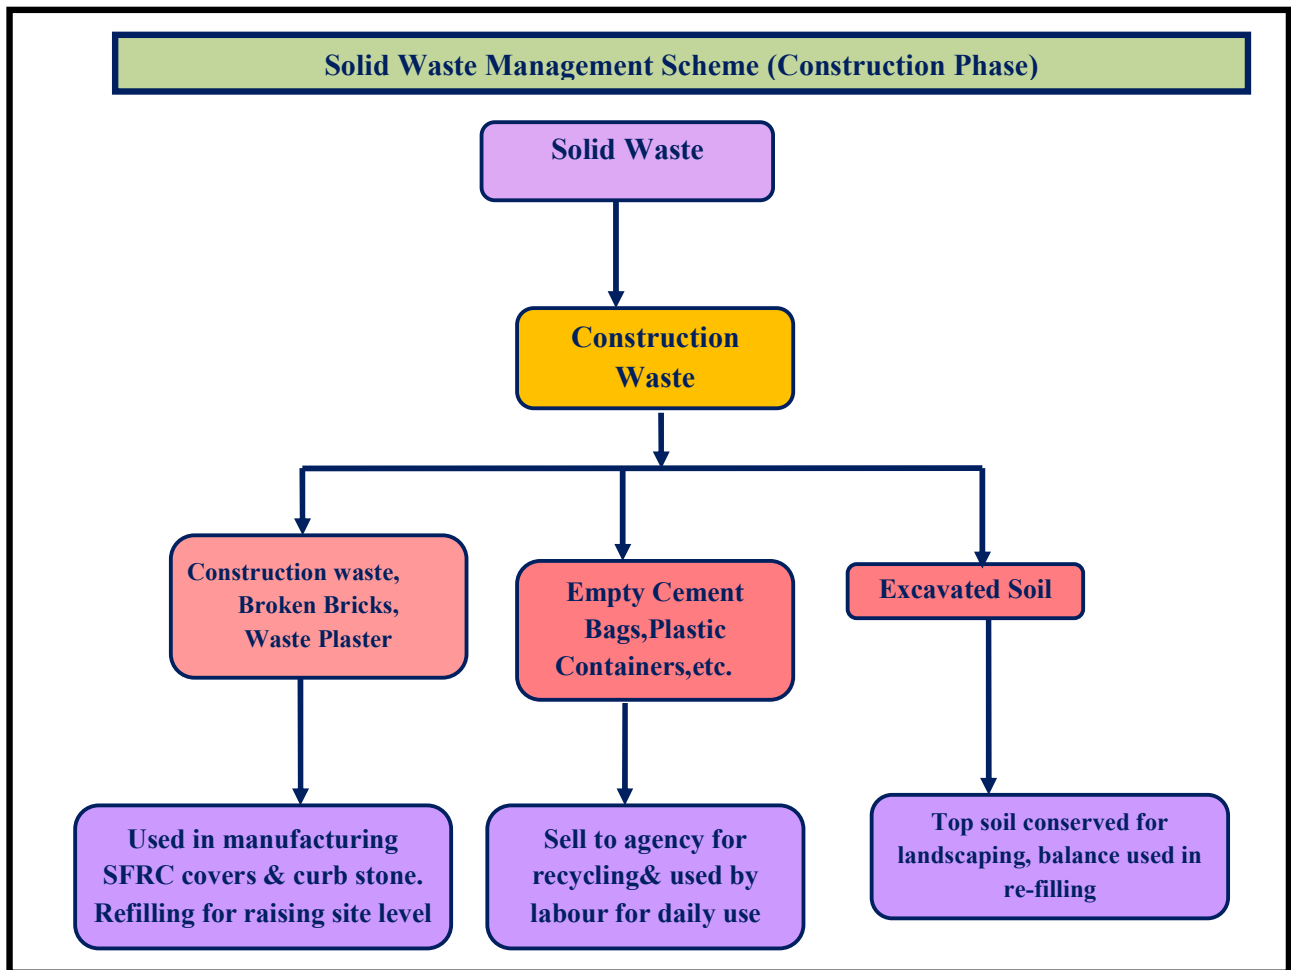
Solid Waste Management Scheme (Construction Phase)

Solid Waste

Construction Waste

Construction waste, Broken Bricks, Waste Plaster

Empty Cement Bags,Plastic Containers,etc.

Excavated Soil

Used in manufacturing SFRC covers & curb stone. Refilling for raising site level

Sell to agency for recycling& used by labour for daily use

Top soil conserved for landscaping, balance used in re-filling